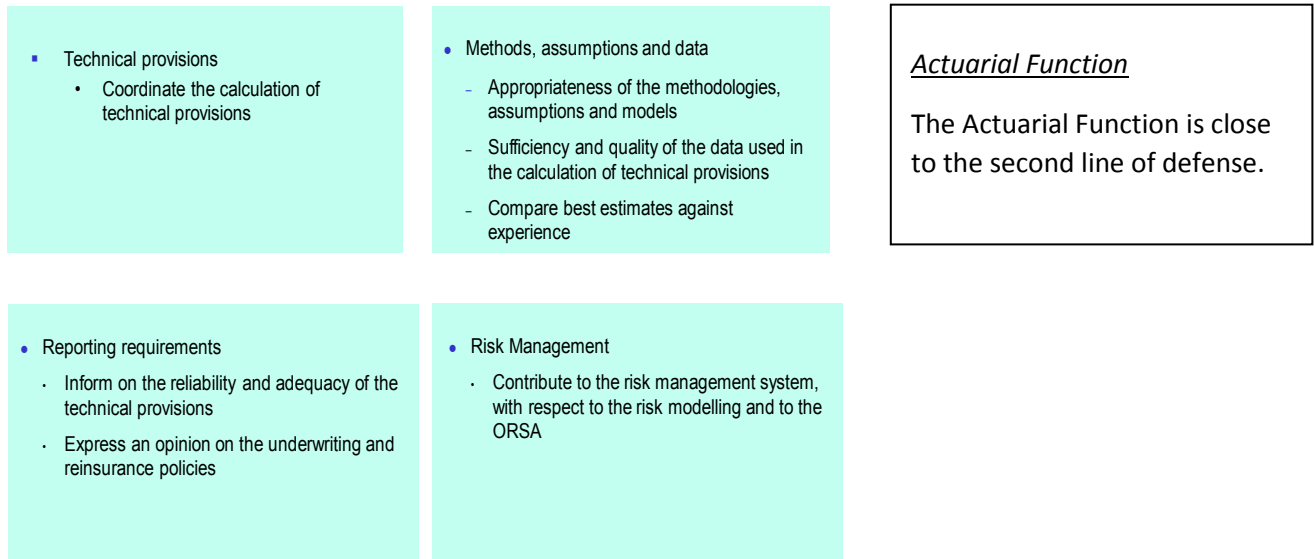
- Technical provisions
    - Coordinate the calculation of technical provisions

- Methods, assumptions and data
    - Appropriateness of the methodologies, assumptions and models
    - Sufficiency and quality of the data used in the calculation of technical provisions
    - Compare best estimates against experience

Actuarial Function

The Actuarial Function is close to the second line of defense.

- Reporting requirements
    - Inform on the reliability and adequacy of the technical provisions
    - Express an opinion on the underwriting and reinsurance policies

- Risk Management
    - Contribute to the risk management system, with respect to the risk modelling and to the ORSA